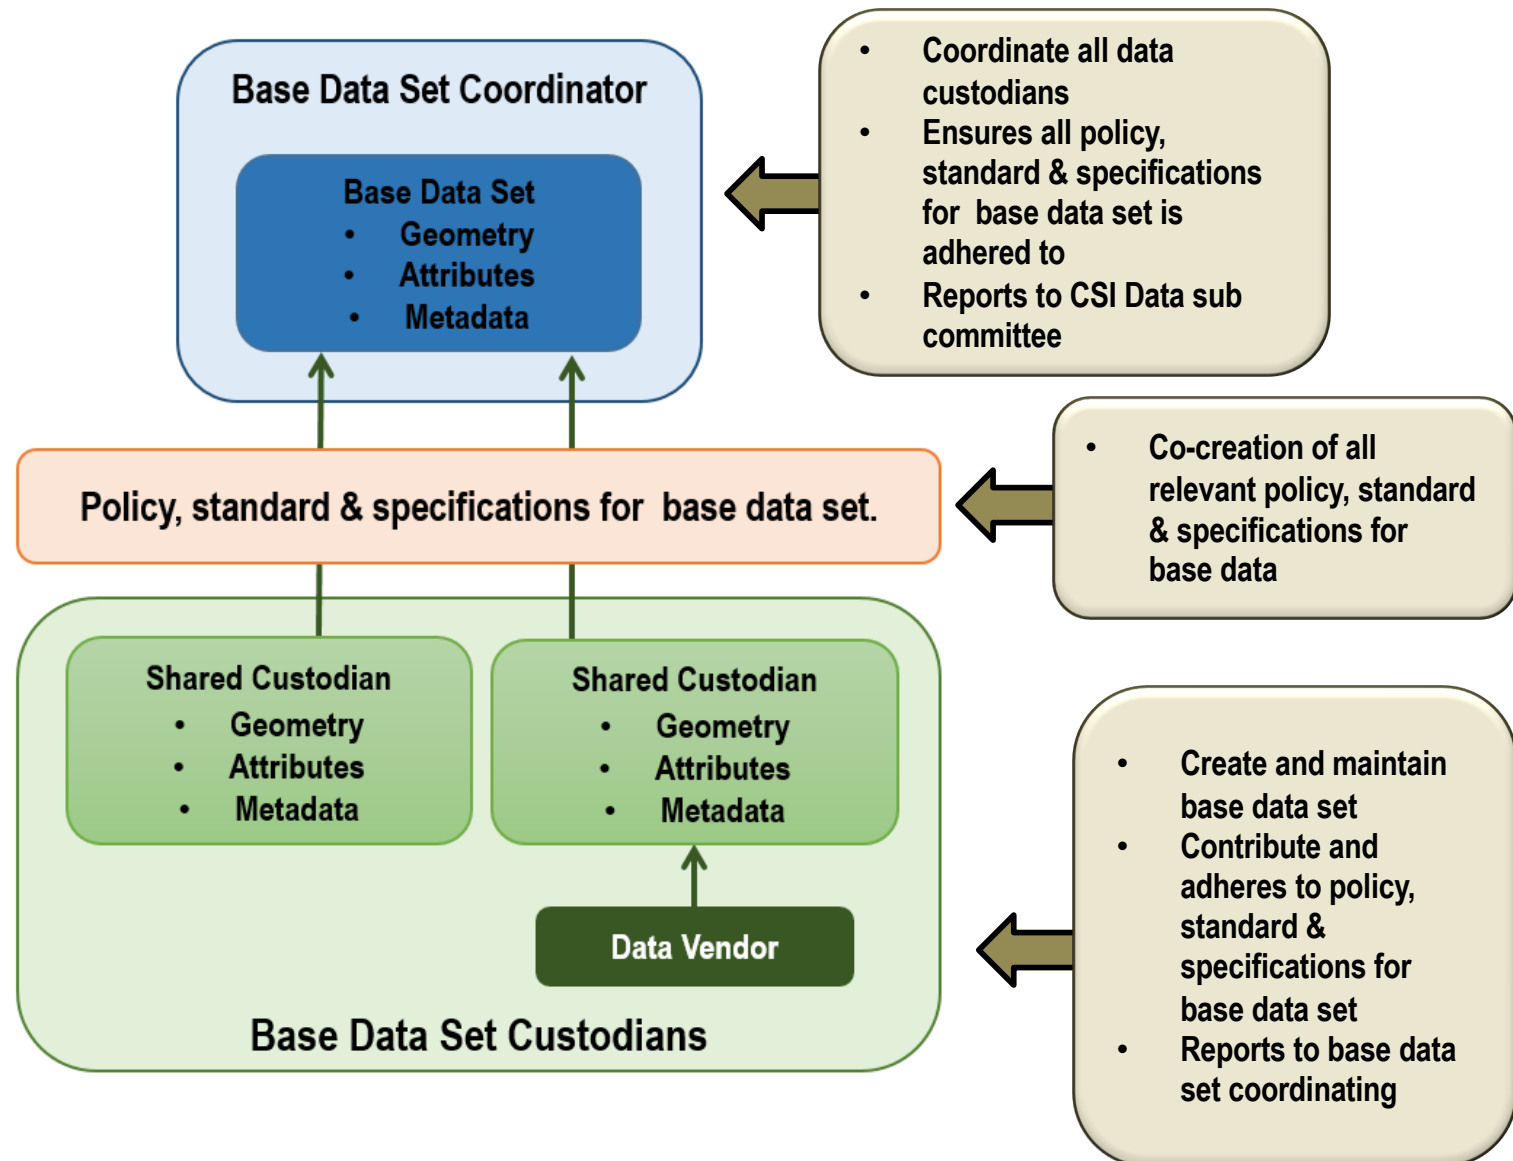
Base Data Set Coordinator

Base Data Set
- Geometry
- Attributes
- Metadata

- Coordinate all data custodians
- Ensures all policy, standard & specifications for base data set is adhered to
- Reports to CSI Data sub committee

Policy, standard & specifications for base data set.

- Co-creation of all relevant policy, standard & specifications for base data

Shared Custodian
- Geometry
- Attributes
- Metadata

Shared Custodian
- Geometry
- Attributes
- Metadata

Data Vendor

Base Data Set Custodians

- Create and maintain base data set
- Contribute and adheres to policy, standard & specifications for base data set
- Reports to base data set coordinating